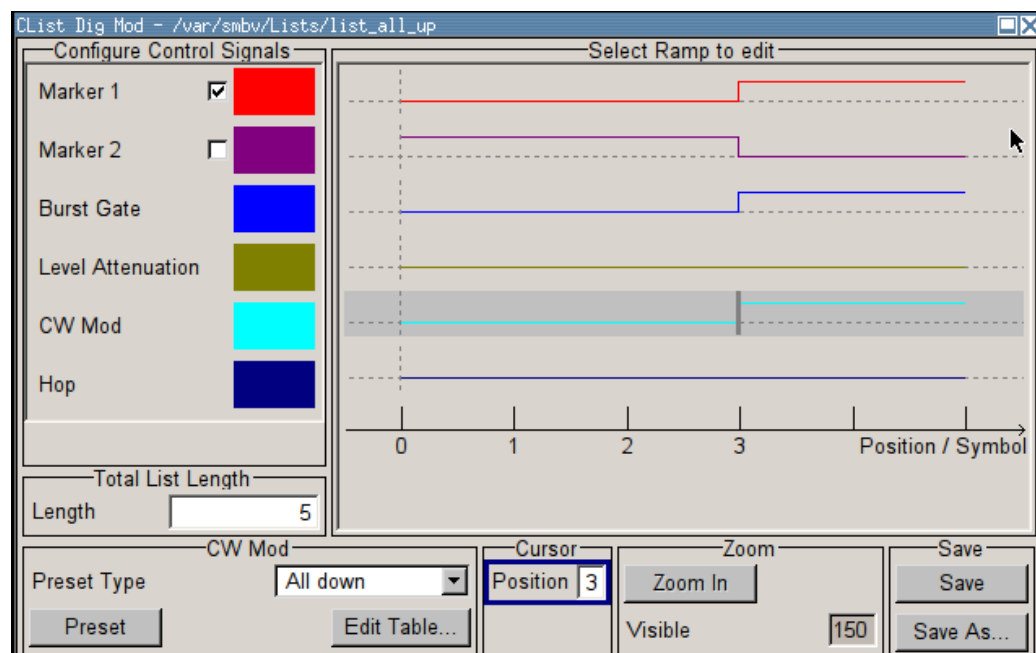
CList Dig Mod - /var/smbv/Lists/list_all_up

Configure Control Signals

Marker 1

Marker 2

Burst Gate

Level Attenuation

CW Mod

Hop

Select Ramp to edit

0 1 2 3 Position / Symbol

Total List Length

Length 5

CW Mod

Preset Type All down

Preset

Edit Table...

Cursor

Position 3

Zoom

Zoom In

Visible 150

Save

Save

Save As...